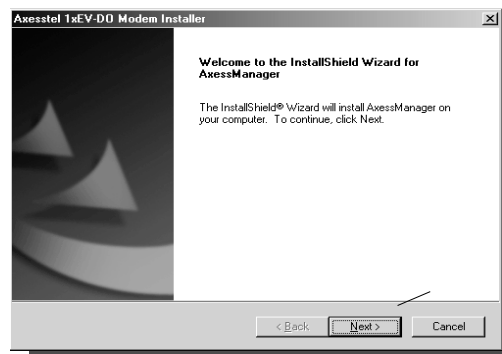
Axesstel 1xEV-DO Modem Installer

Welcome to the InstallShield Wizard for AxessManager

The InstallShield® Wizard will install AxessManager on your computer. To continue, click Next.

< Back

Next >

Cancel